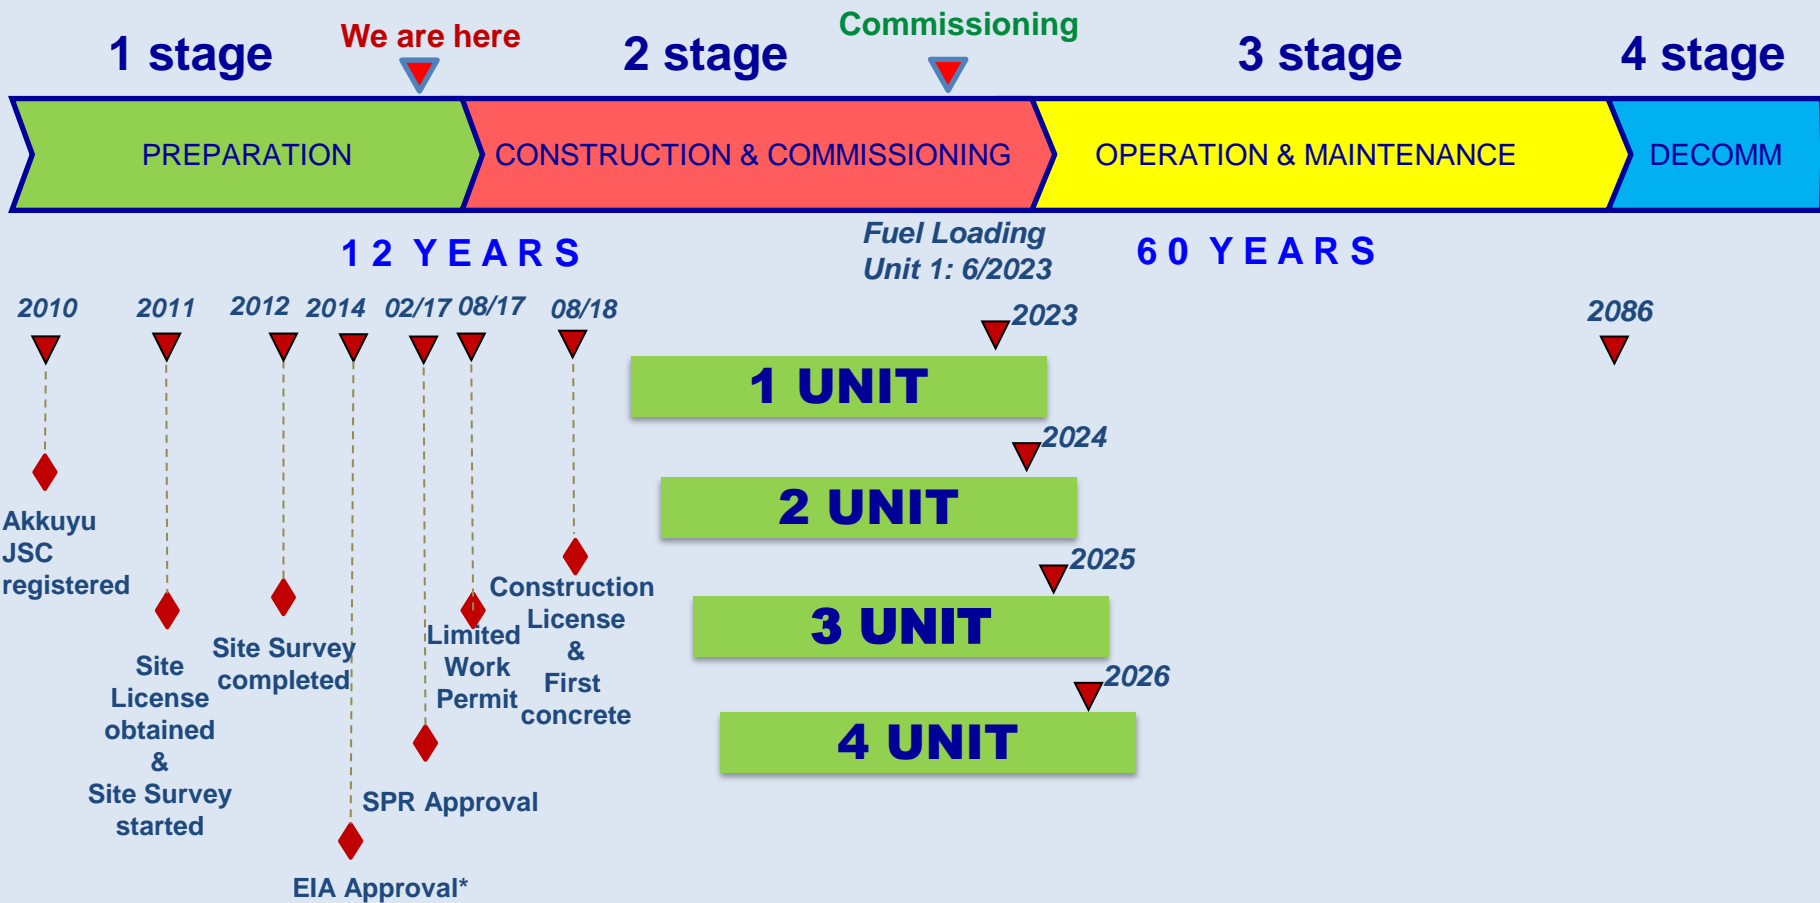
1 stage

We are here

2 stage

Commissioning

3 stage

4 stage

PREPARATION

CONSTRUCTION & COMMISSIONING

OPERATION & MAINTENANCE

DECOMM

12 YEARS

Fuel Loading
Unit 1: 6/2023

60 YEARS

2010

2011

2012

2014

02/17

08/17

08/18

2023

2086

1 UNIT

2024

2 UNIT

2025

3 UNIT

2026

4 UNIT

Akkuyu JSC registered

Site License obtained & Site Survey started

Site Survey completed

EIA Approval*

SPR Approval

Limited Work Permit

Construction License & First concrete